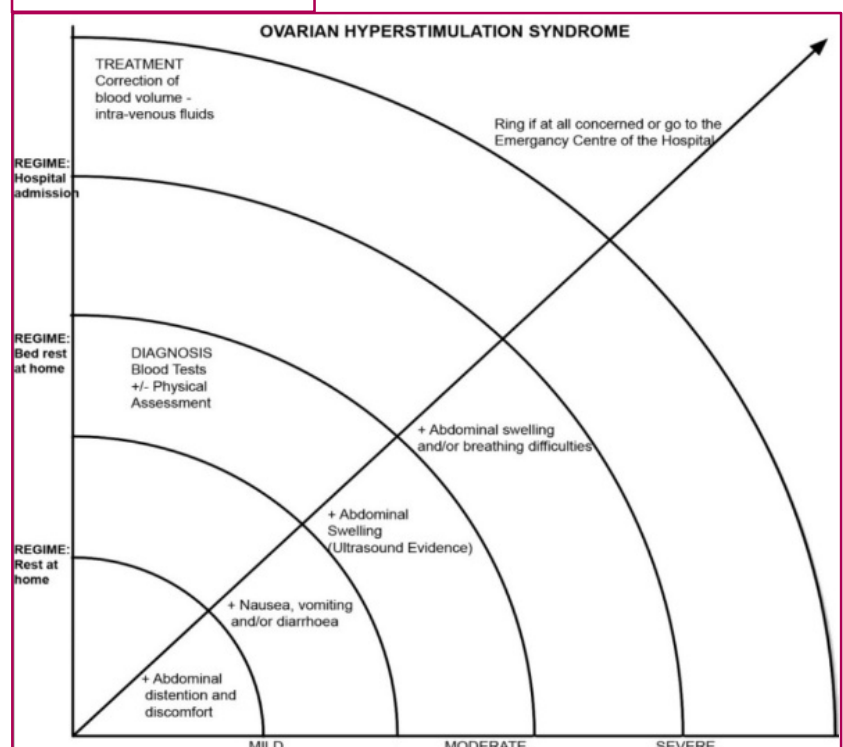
OVARIAN HYPERSTIMULATION SYNDROME

TREATMENT
Correction of blood volume - intra-venous fluids

Ring if at all concerned or go to the Emergancy Centre of the Hospital

REGIME: Hospital admission

REGIME: Bed rest at home

DIAGNOSIS
Blood Tests
+/- Physical Assessment

+ Abdominal swelling and/or breathing difficulties

+ Abdominal Swelling (Ultrasound Evidence)

REGIME: Rest at home

+ Nausea, vomiting and/or diarrhoea

+ Abdominal distention and discomfort

MILD

MODERATE

SEVERE